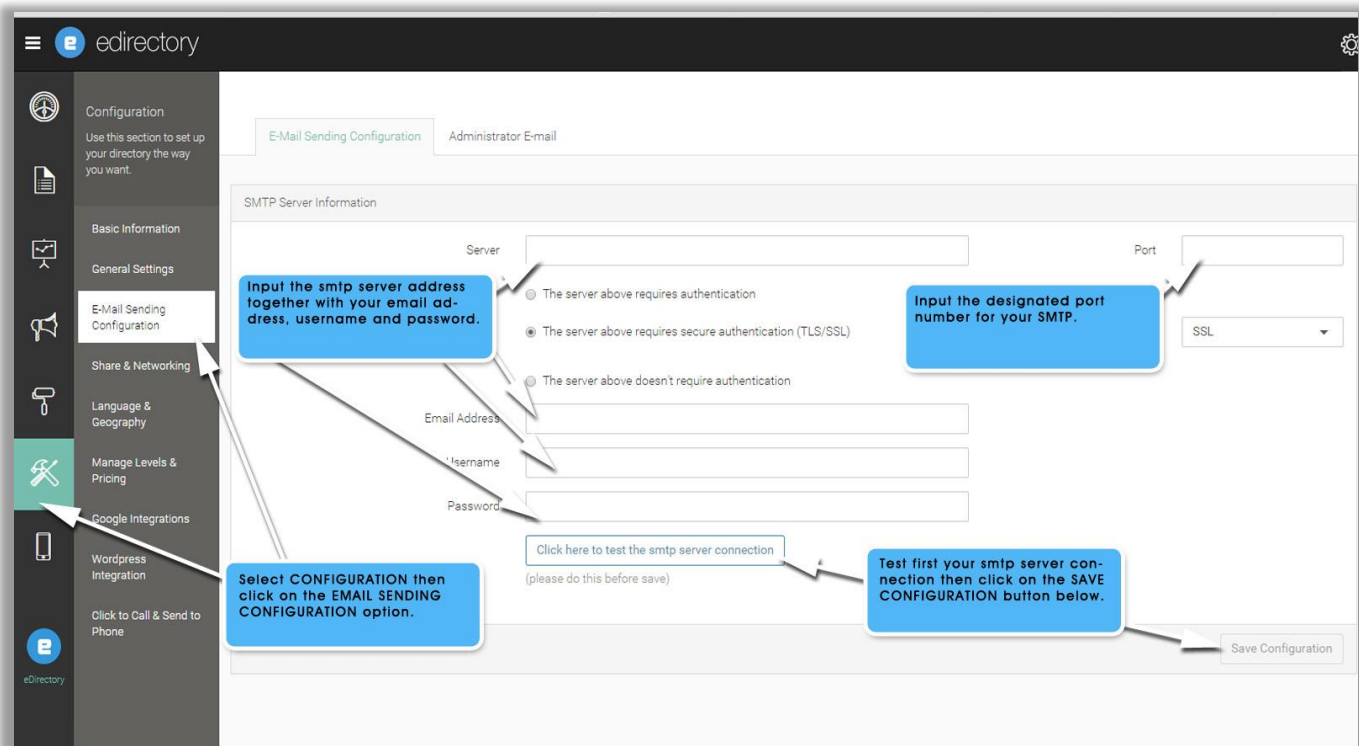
edirectory

Configuration
Use this section to set up your directory the way you want.

Basic Information
General Settings
E-Mail Sending Configuration
Share & Networking
Language & Geography
Manage Levels & Pricing
Google Integrations
Wordpress Integration
Click to Call & Send to Phone

eDirectory

E-Mail Sending Configuration
Administrator E-mail

SMTP Server Information

Server
Port

Input the smtp server address together with your email address, username and password.

The server above requires authentication
The server above requires secure authentication (TLS/SSL)
The server above doesn't require authentication

Input the designated port number for your SMTP.

SSL

Email Address
Username
Password

Click here to test the smtp server connection
(please do this before save)

Select CONFIGURATION then click on the EMAIL SENDING CONFIGURATION option.

Test first your smtp server connection then click on the SAVE CONFIGURATION button below.

Save Configuration